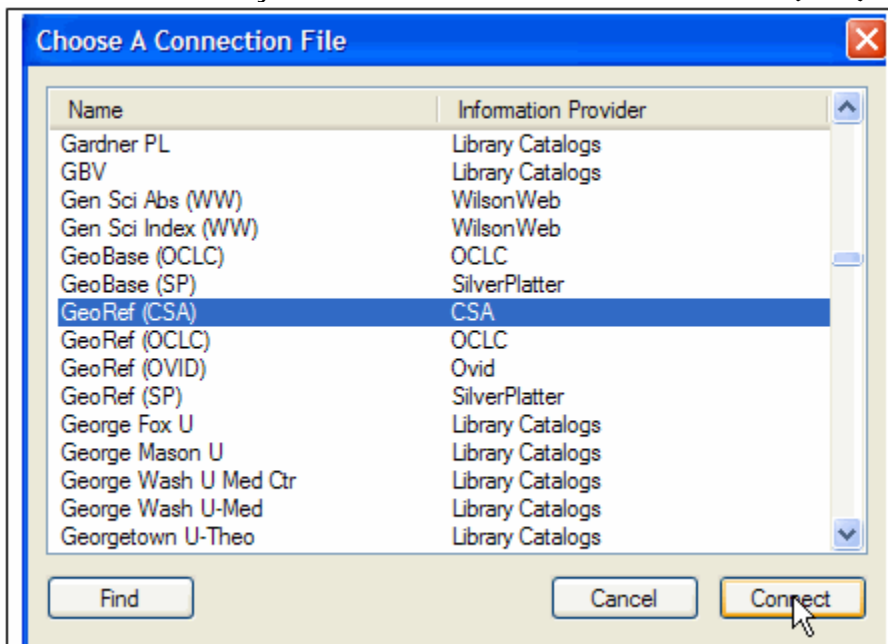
Choose A Connection File

| Name | Information Provider |
|---|---|
| Gardner PL | Library Catalogs |
| GBV | Library Catalogs |
| Gen Sci Abs (WW) | WilsonWeb |
| Gen Sci Index (WW) | WilsonWeb |
| GeoBase (OCLC) | OCLC |
| GeoBase (SP) | SilverPlatter |
| GeoRef (CSA) | CSA |
| GeoRef (OCLC) | OCLC |
| GeoRef (OVID) | Ovid |
| GeoRef (SP) | SilverPlatter |
| George Fox U | Library Catalogs |
| George Mason U | Library Catalogs |
| George Wash U Med Ctr | Library Catalogs |
| George Wash U-Med | Library Catalogs |
| Georgetown U-Theo | Library Catalogs |

Find

Cancel

Connect